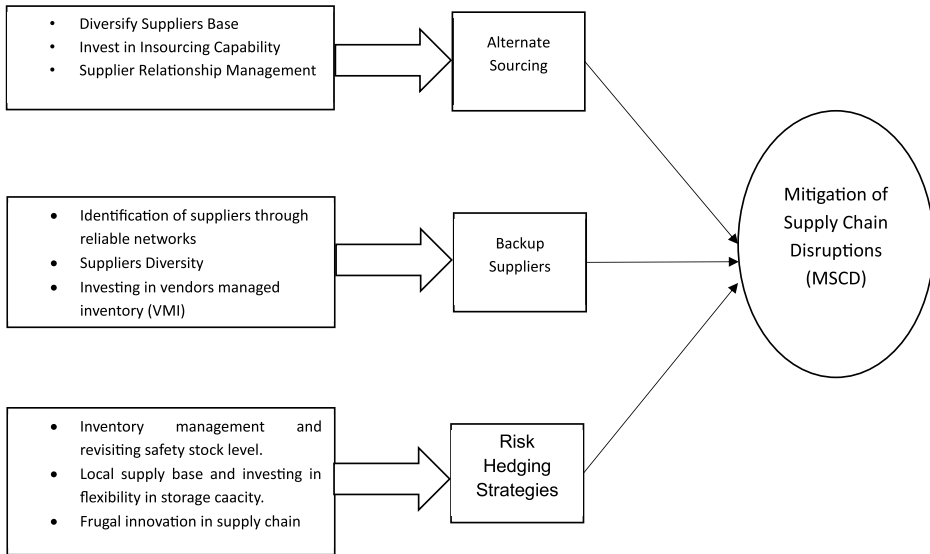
- Diversify Suppliers Base
- Invest in Insourcing Capability
- Supplier Relationship Management

Alternate Sourcing

- Identification of suppliers through reliable networks
- Suppliers Diversity
- Investing in vendors managed inventory (VMI)

Backup Suppliers

- Inventory management and revisiting safety stock level.
- Local supply base and investing in flexibility in storage caacity.
- Frugal innovation in supply chain

Risk Hedging Strategies

Mitigation of Supply Chain Disruptions (MSCD)